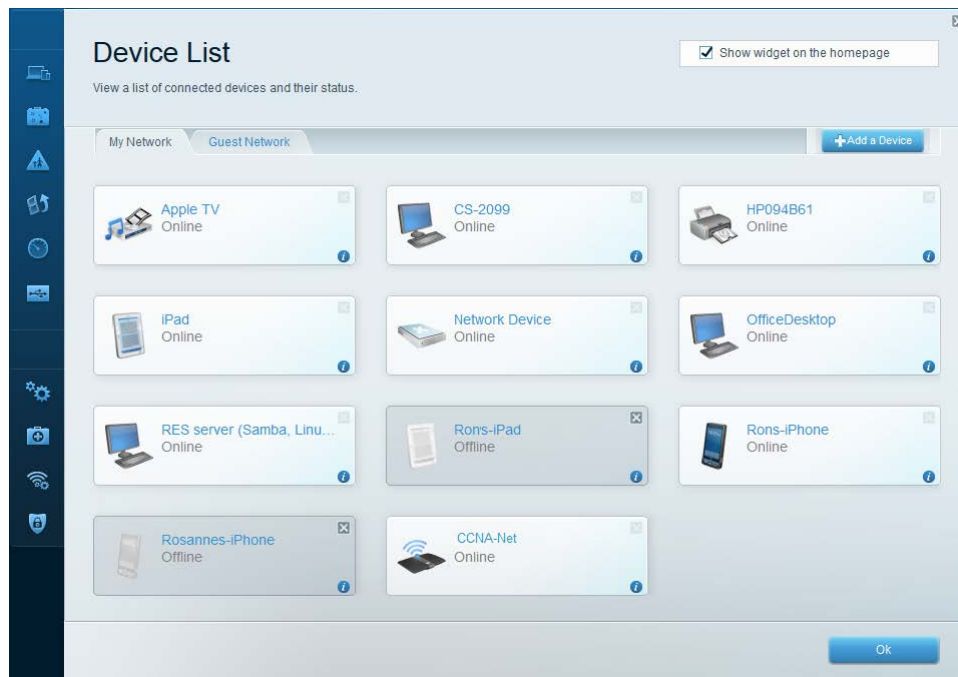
Device List

View a list of connected devices and their status.

Show widget on the homepage

My Network
Guest Network

Add a Device

Apple TV
Online

CS-2099
Online

HP094B61
Online

iPad
Online

Network Device
Online

OfficeDesktop
Online

RES server (Samba, Linu...
Online

Rons-iPad
Offline

Rons-iPhone
Online

Rosannes-iPhone
Offline

CCNA-Net
Online

Ok